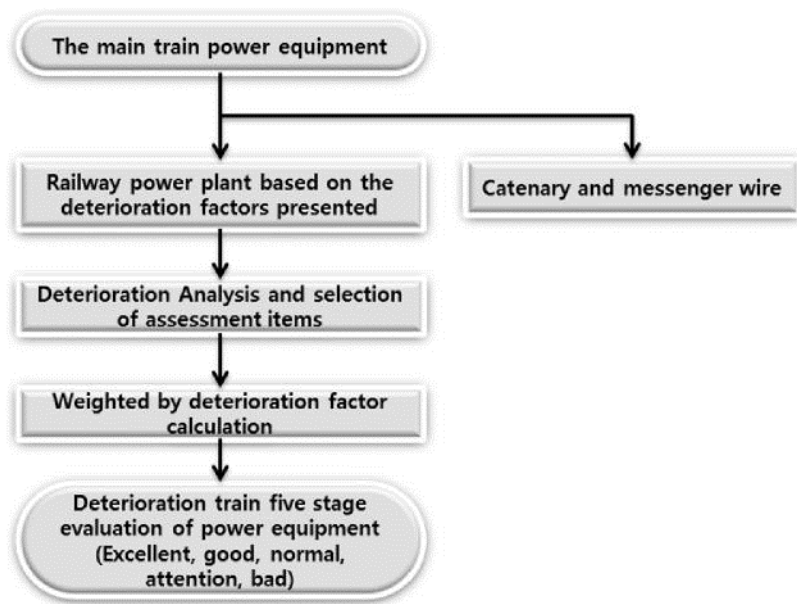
The main train power equipment

Railway power plant based on the deterioration factors presented

Catenary and messenger wire

Deterioration Analysis and selection of assessment items

Weighted by deterioration factor calculation

Deterioration train five stage evaluation of power equipment (Excellent, good, normal, attention, bad)